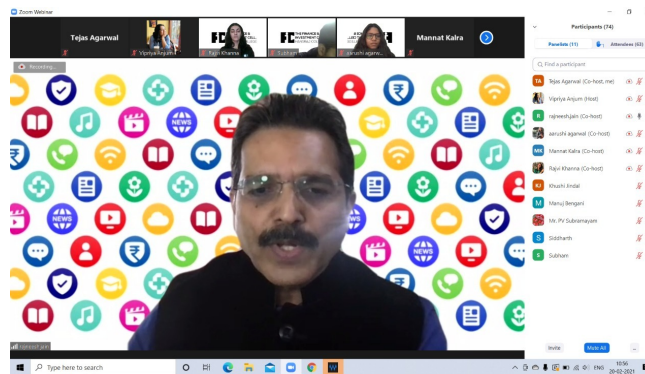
Zoom Webinar

Tejas Agarwal

Vipriya Anjum

Rajvi Khanna

Subham

aarushi agarw...

Mannat Kalra

Recording...

NEWS

NEWS

NEWS

rajneesh jain

Participants (74)

Panelists (11)

Attendees (63)

Find a participant

TA Tejas Agarwal (Co-host, me)

Vipriya Anjum (Host)

R rajneesh.jain (Co-host)

aarushi agarwal (Co-host)

MK Mannat Kalra (Co-host)

Rajvi Khanna (Co-host)

KJ Khushi Jindal

M Manuj Bengani

Mr. PV Subramayam

S Siddharth

S Subham

Invite

Mute All

...

Type here to search

ENG

10:56

20-02-2021